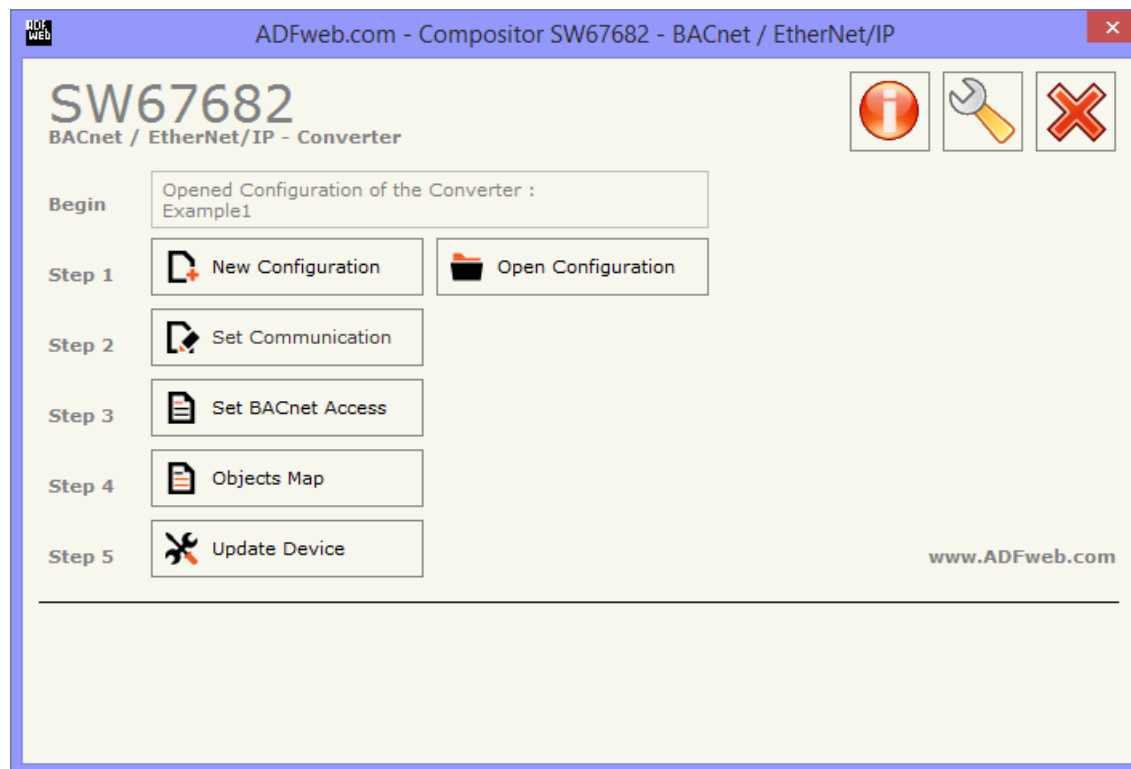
ADF web

ADFweb.com - Compositor SW67682 - BACnet / EtherNet/IP

SW67682
BACnet / EtherNet/IP - Converter

Begin
Opened Configuration of the Converter :
Example1

Step 1
New Configuration
Open Configuration

Step 2
Set Communication

Step 3
Set BACnet Access

Step 4
Objects Map

Step 5
Update Device

www.ADFweb.com